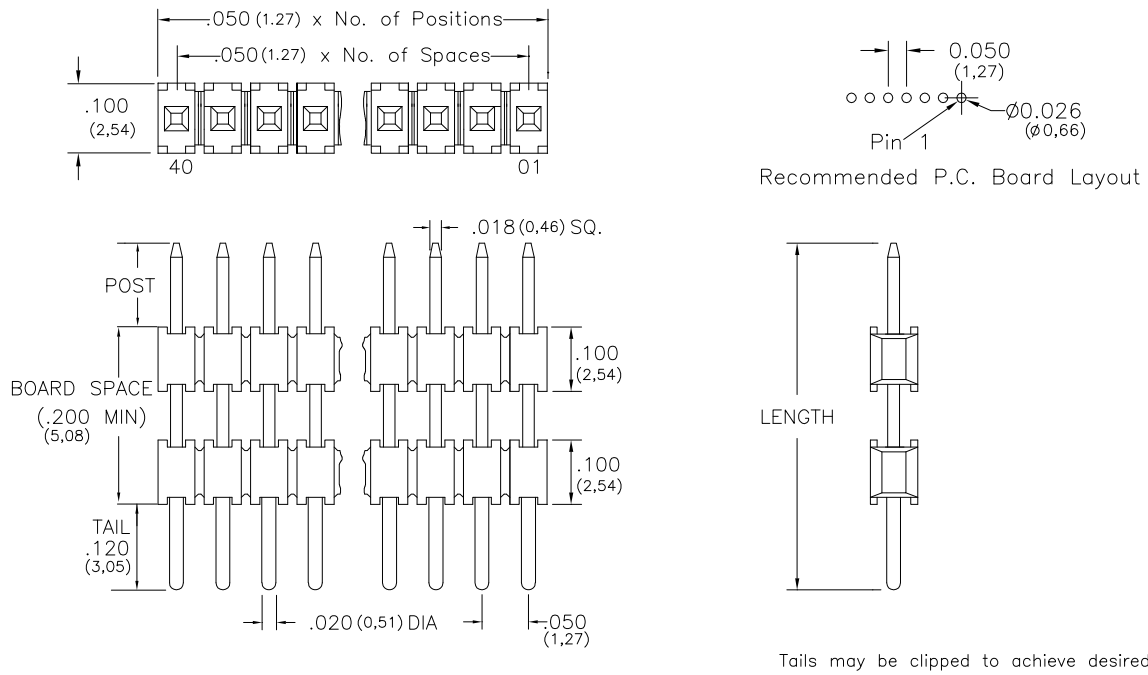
.050 (1.27) x No. of Positions
.050 (1.27) x No. of Spaces
.100 (2,54)
40
01

0.050 (1,27)
Pin 1
Ø0.026 (Ø0,66)
Recommended P.C. Board Layout

.018 (0,46) SQ.
POST
BOARD SPACE
(.200 MIN) (5,08)
.100 (2,54)
.100 (2,54)
TAIL .120 (3,05)
.020 (0,51) DIA
.050 (1,27)

LENGTH

Tails may be clipped to achieve desired